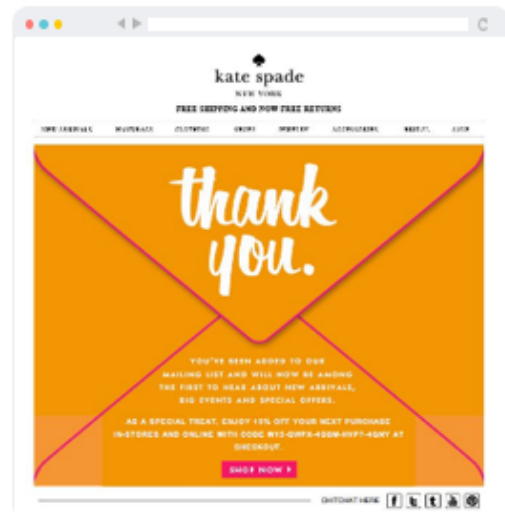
kate spade
NEW YORK
FREE SHIPPING AND NOW FREE RETURNS

NEW ARRIVALS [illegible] CLOTHING SHOES JEWELRY ACCESSORIES BEAUTY SALE

thank you.

YOU'VE BEEN ADDED TO OUR MAILING LIST AND WILL NOW BE AMONG THE FIRST TO HEAR ABOUT NEW ARRIVALS, BIG EVENTS AND SPECIAL OFFERS.

AS A SPECIAL TREAT, ENJOY 15% OFF YOUR NEXT PURCHASE IN-STORES AND ONLINE WITH CODE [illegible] AT CHECKOUT.

SHOP NOW ▸

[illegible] HERE f t